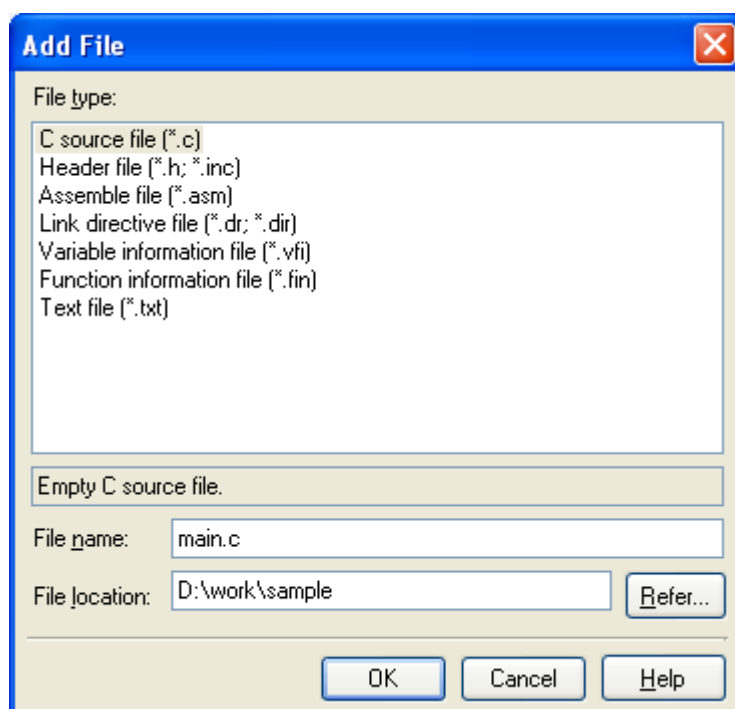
Add File

File type:

C source file (*.c)
Header file (*.h; *.inc)
Assemble file (*.asm)
Link directive file (*.dr; *.dir)
Variable information file (*.vfi)
Function information file (*.fin)
Text file (*.txt)

Empty C source file.

File name: main.c

File location: D:\work\sample

Refer...

OK
Cancel
Help